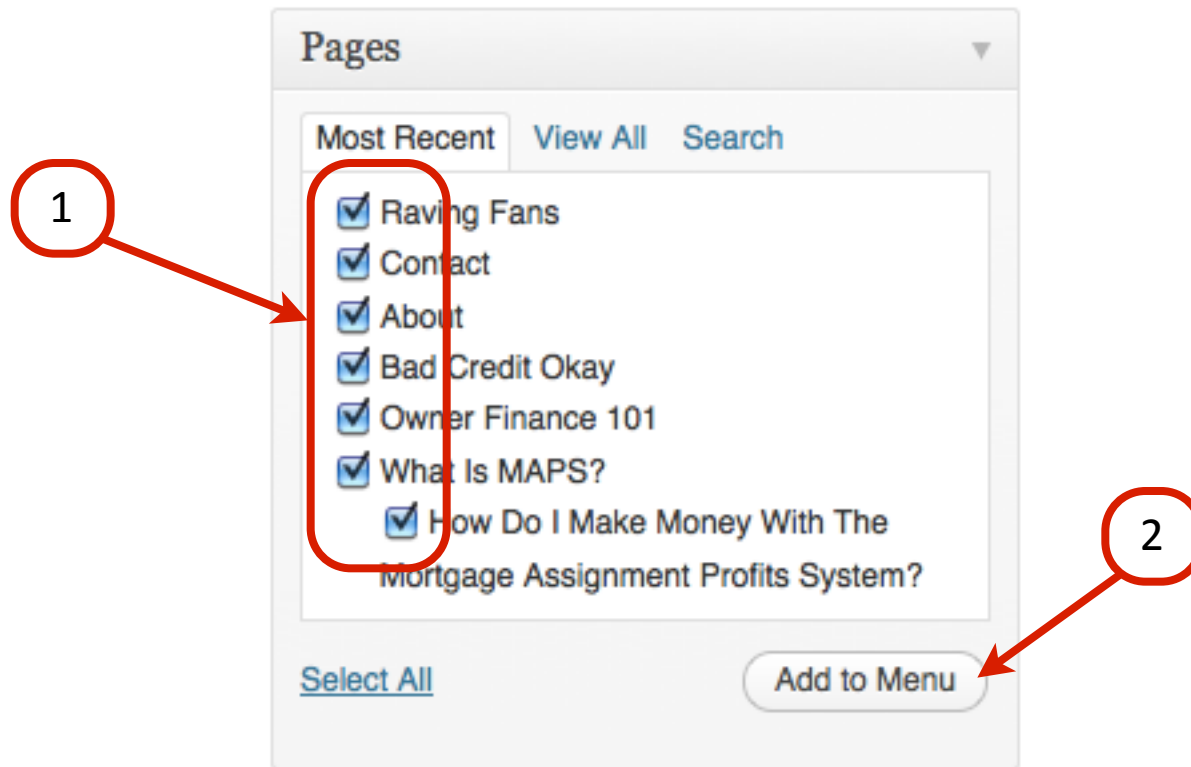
Pages

Most Recent View All Search

1

Raving Fans
Contact
About
Bad Credit Okay
Owner Finance 101
What Is MAPS?
How Do I Make Money With The Mortgage Assignment Profits System?

2

Select All

Add to Menu